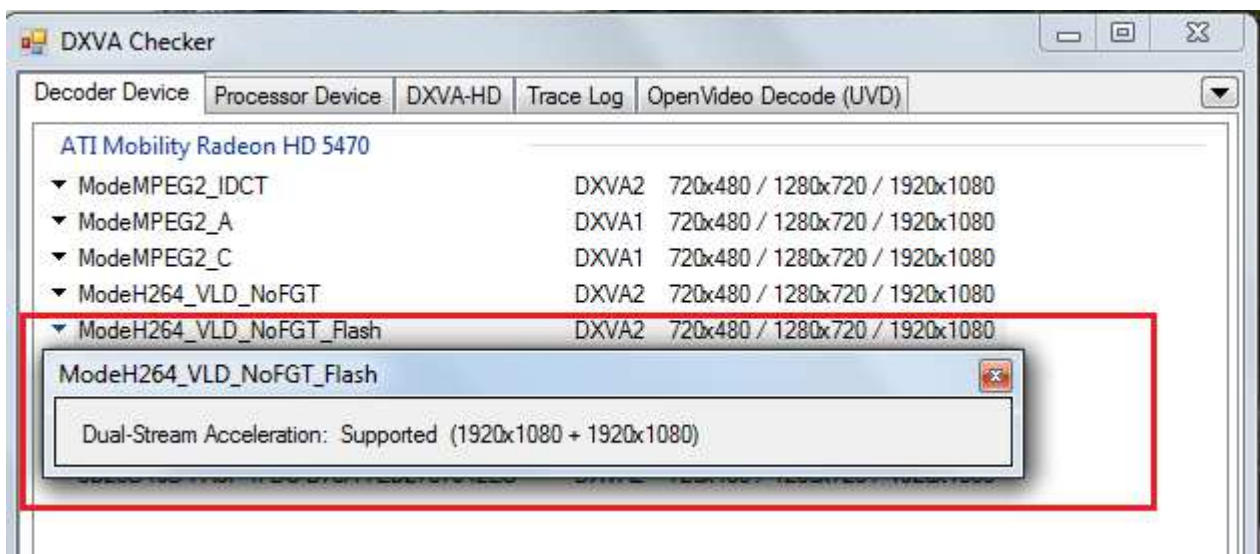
DXVA Checker

Decoder Device | Processor Device | DXVA-HD | Trace Log | OpenVideo Decode (UVD)

ATI Mobility Radeon HD 5470

ModeMPEG2_IDCT DXVA2 720x480 / 1280x720 / 1920x1080
ModeMPEG2_A DXVA1 720x480 / 1280x720 / 1920x1080
ModeMPEG2_C DXVA1 720x480 / 1280x720 / 1920x1080
ModeH264_VLD_NoFGT DXVA2 720x480 / 1280x720 / 1920x1080
ModeH264_VLD_NoFGT_Flash DXVA2 720x480 / 1280x720 / 1920x1080

ModeH264_VLD_NoFGT_Flash

Dual-Stream Acceleration: Supported (1920x1080 + 1920x1080)

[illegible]